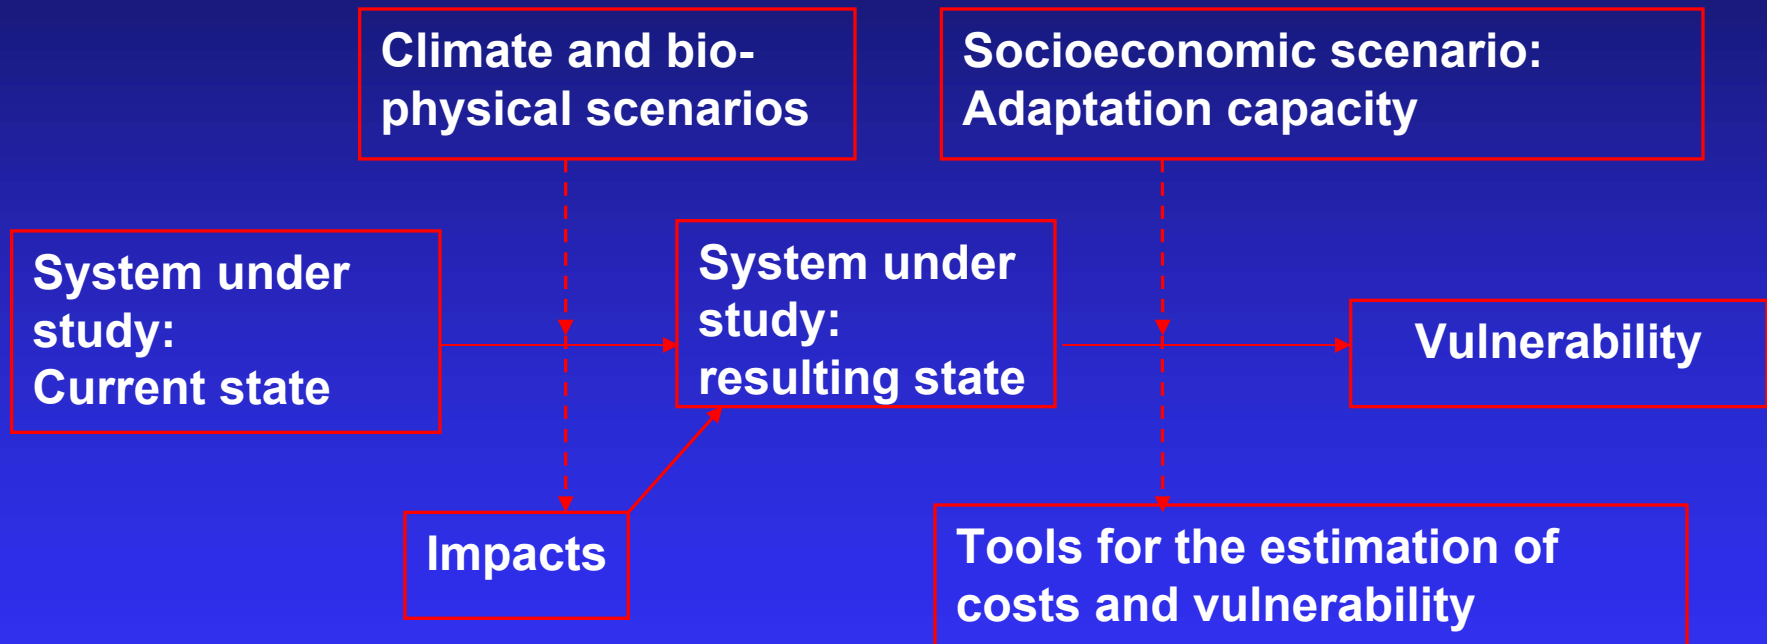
Climate and bio-physical scenarios

Socioeconomic scenario: Adaptation capacity

System under study: Current state

System under study: resulting state

Vulnerability

Impacts

Tools for the estimation of costs and vulnerability